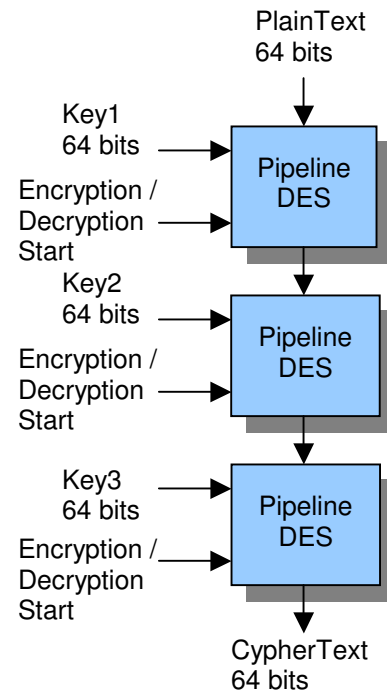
PlainText
64 bits

Key1
64 bits

Encryption /
Decryption
Start

Pipeline
DES

Key2
64 bits

Encryption /
Decryption
Start

Pipeline
DES

Key3
64 bits

Encryption /
Decryption
Start

Pipeline
DES

CypherText
64 bits